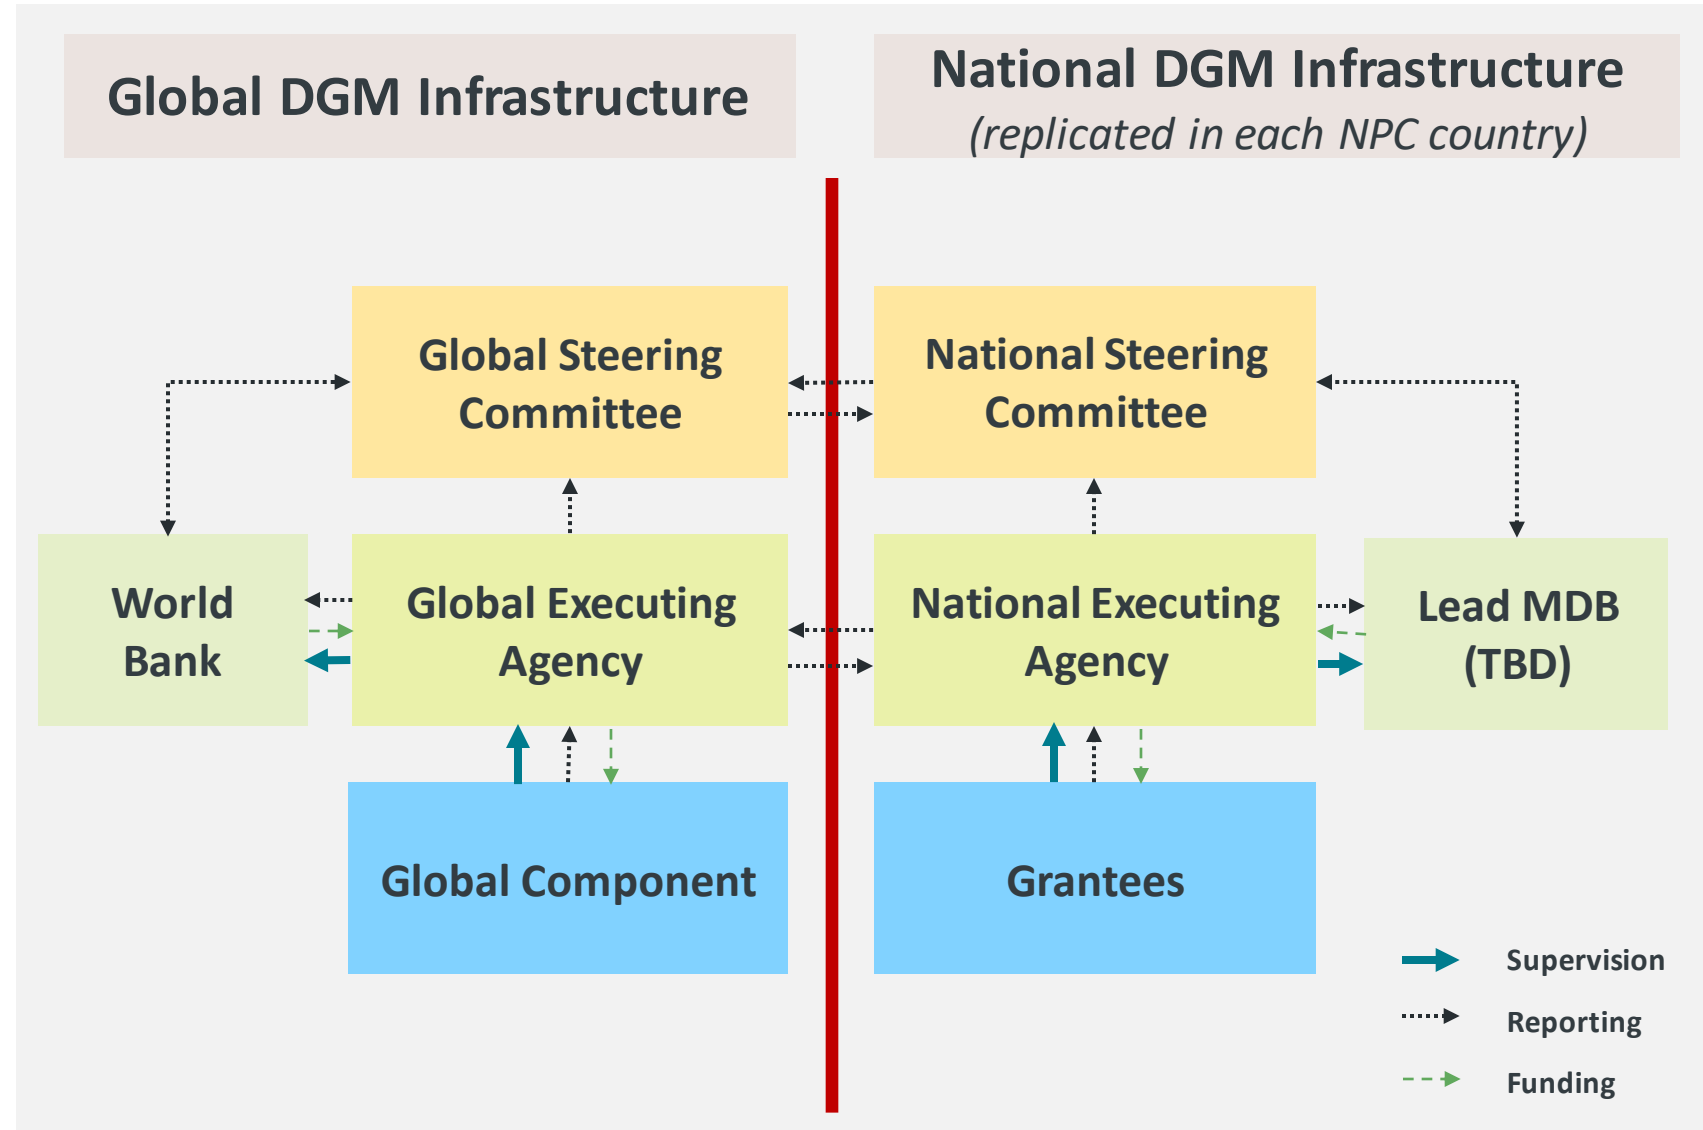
Global DGM Infrastructure

National DGM Infrastructure
(replicated in each NPC country)

Global Steering Committee

National Steering Committee

World Bank

Global Executing Agency

National Executing Agency

Lead MDB (TBD)

Global Component

Grantees

Supervision

Reporting

Funding